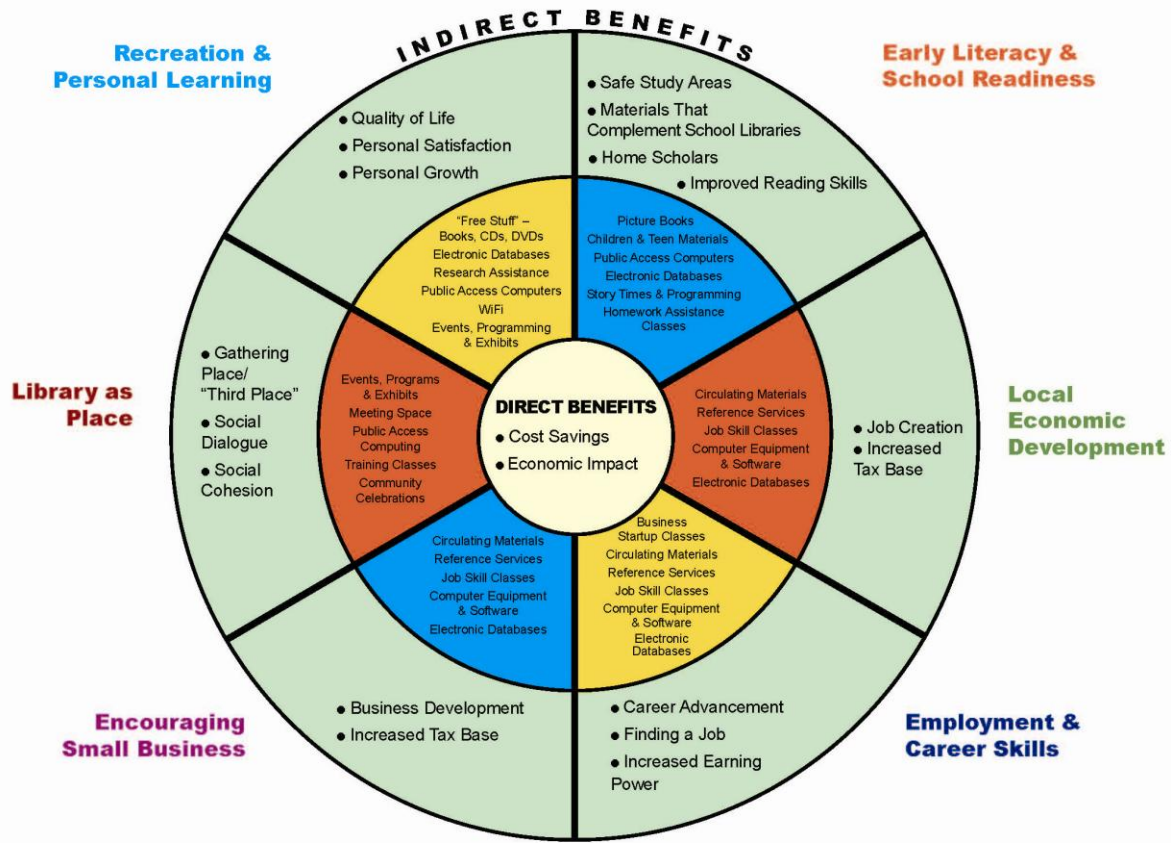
INDIRECT BENEFITS

Recreation & Personal Learning

• Quality of Life
• Personal Satisfaction
• Personal Growth

Early Literacy & School Readiness

• Safe Study Areas
• Materials That Complement School Libraries
• Home Scholars
• Improved Reading Skills

"Free Stuff" – Books, CDs, DVDs
Electronic Databases
Research Assistance
Public Access Computers
WiFi
Events, Programming & Exhibits

Picture Books
Children & Teen Materials
Public Access Computers
Electronic Databases
Story Times & Programming
Homework Assistance Classes

Library as Place

• Gathering Place/ "Third Place"
• Social Dialogue
• Social Cohesion

Events, Programs & Exhibits
Meeting Space
Public Access Computing
Training Classes
Community Celebrations

DIRECT BENEFITS
• Cost Savings
• Economic Impact

Circulating Materials
Reference Services
Job Skill Classes
Computer Equipment & Software
Electronic Databases

Local Economic Development

• Job Creation
• Increased Tax Base

Circulating Materials
Reference Services
Job Skill Classes
Computer Equipment & Software
Electronic Databases

Business Startup Classes
Circulating Materials
Reference Services
Job Skill Classes
Computer Equipment & Software
Electronic Databases

Encouraging Small Business

• Business Development
• Increased Tax Base

• Career Advancement
• Finding a Job
• Increased Earning Power

Employment & Career Skills